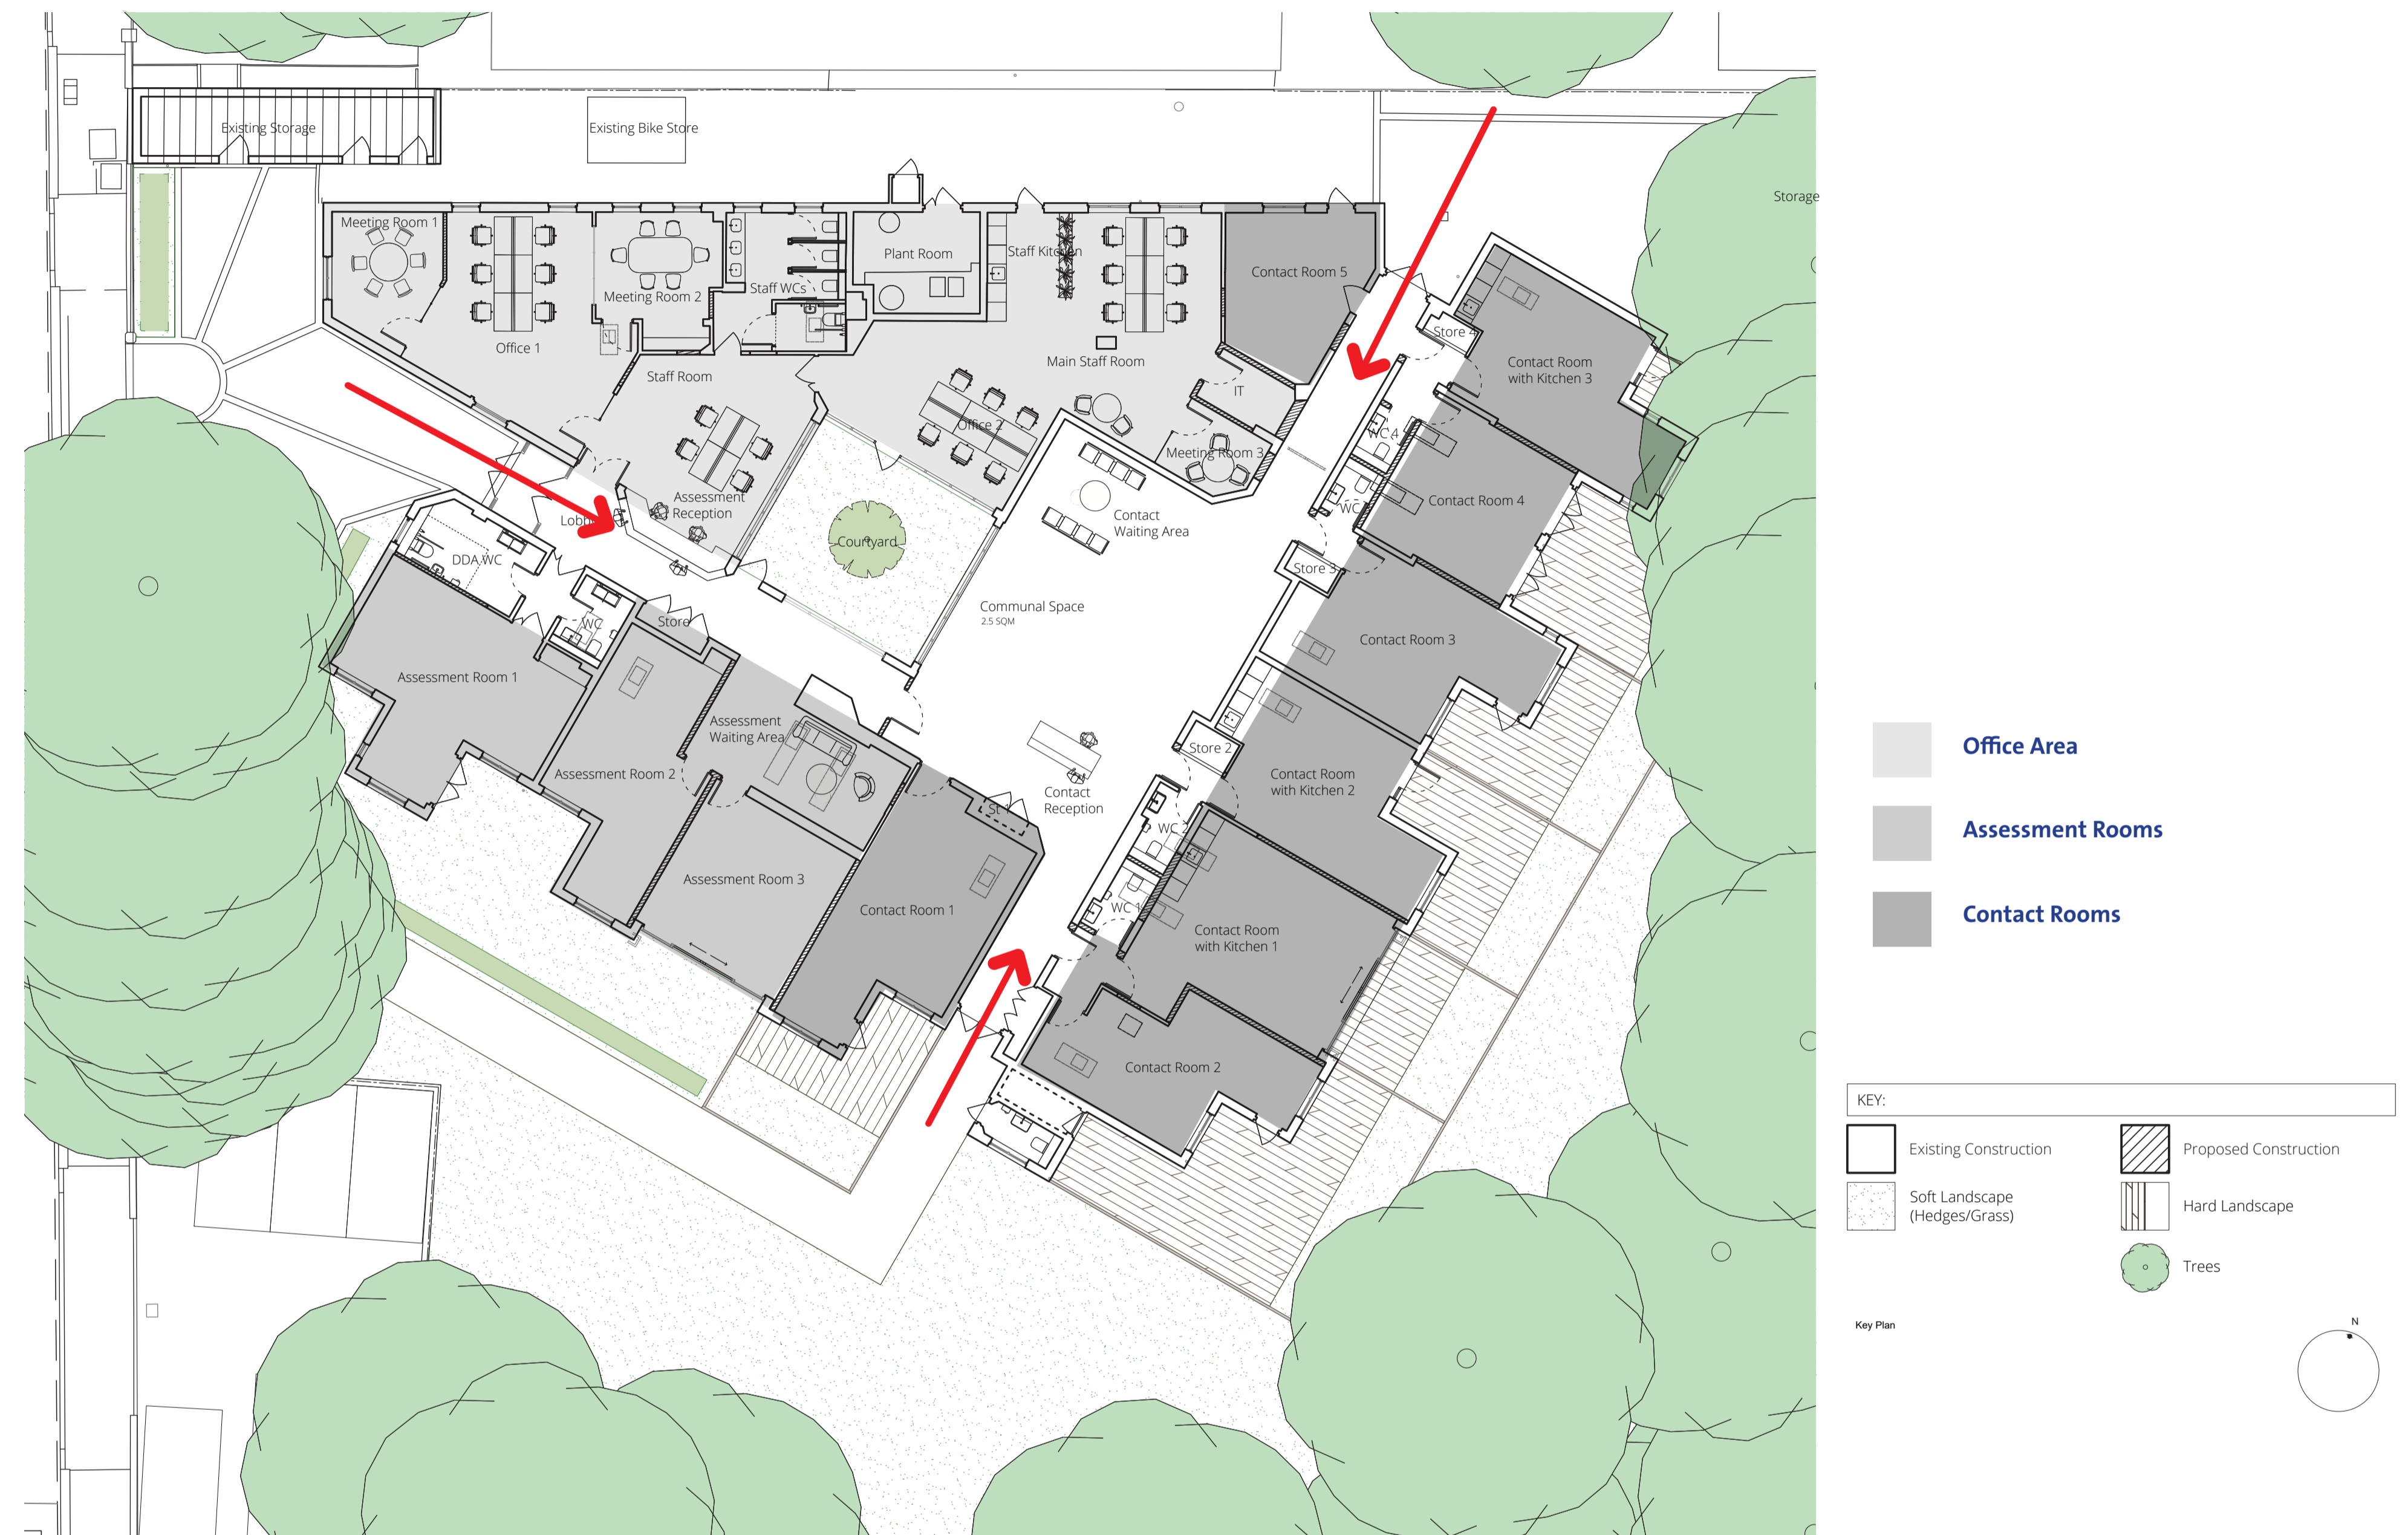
Existing Storage
Existing Bike Store
Storage
Meeting Room 1
Office 1
Meeting Room 2
Staff WCs
Plant Room
Staff Kitchen
Contact Room 5
Store 4
Contact Room with Kitchen 3
Main Staff Room
Staff Room
IT
Office 2
Meeting Room 3
WC 4
WC
Contact Room 4
Assessment Reception
Lobby
Courtyard
Contact Waiting Area
DDA WC
Store 3
WC
Store
Communal Space
2.5 SQM
Contact Room 3
Assessment Room 1
Assessment Waiting Area
Assessment Room 2
Store 2
Contact Room with Kitchen 2
Contact Reception
St
WC 2
Assessment Room 3
Contact Room 1
WC 1
Contact Room with Kitchen 1
Contact Room 2

Office Area
Assessment Rooms
Contact Rooms

KEY:
Existing Construction
Proposed Construction
Soft Landscape (Hedges/Grass)
Hard Landscape
Trees

Key Plan
N